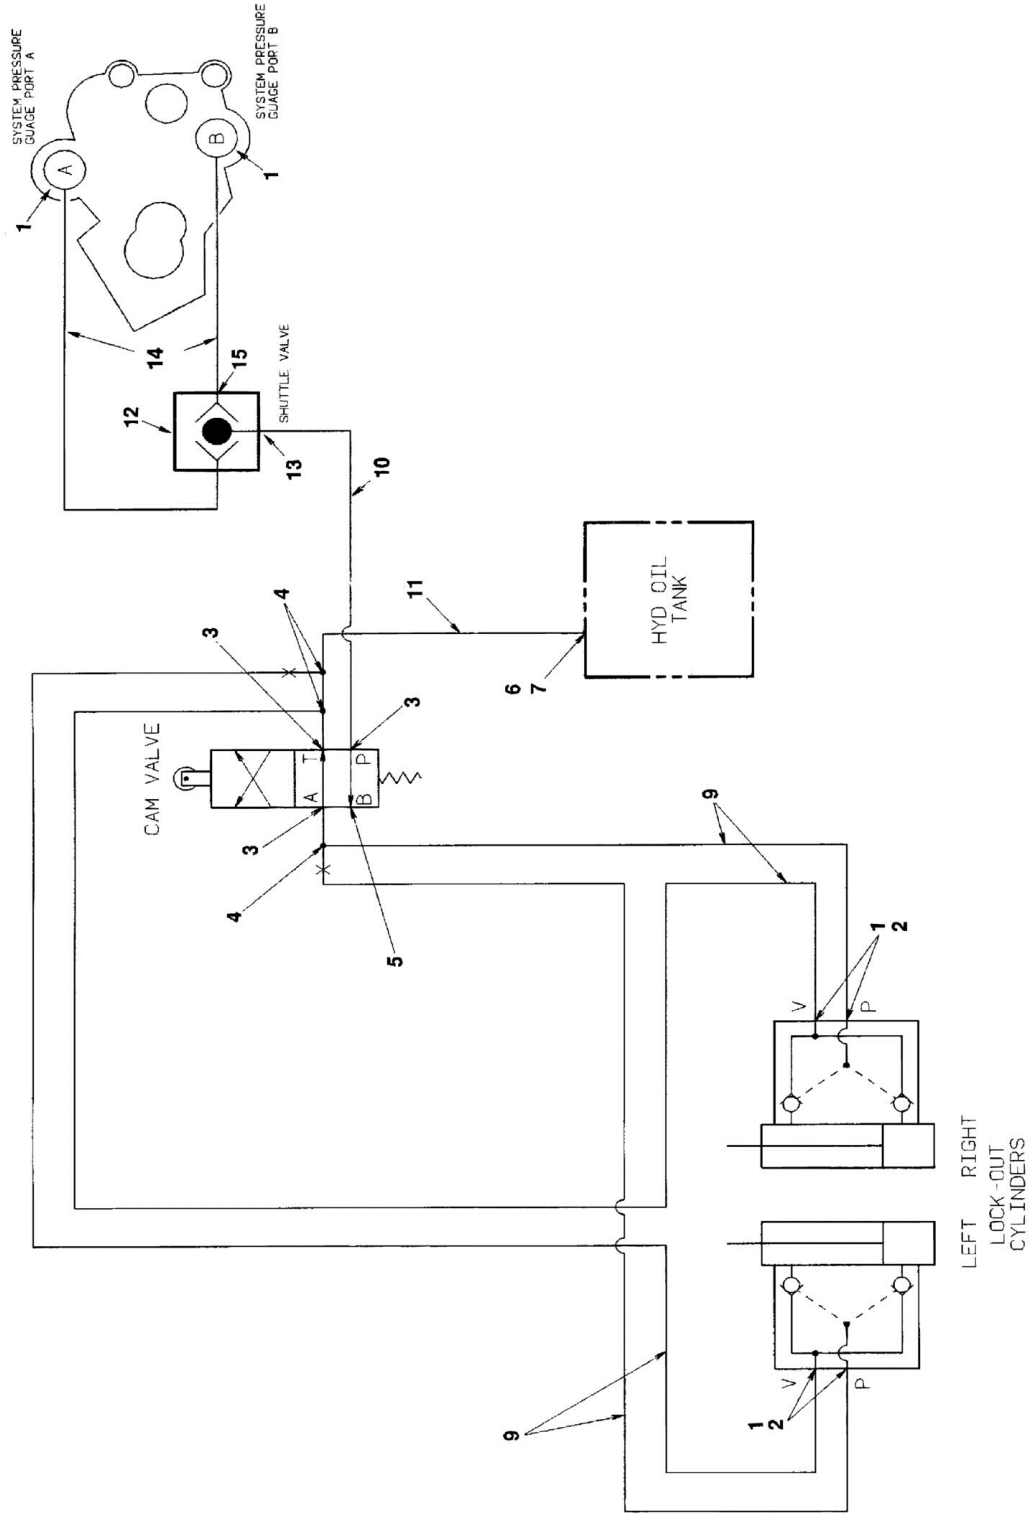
SYSTEM PRESSURE GUAGE PORT A

SYSTEM PRESSURE GUAGE PORT B

A

B

1

1

14

15

12

SHUTTLE VALVE

13

10

HYD OIL TANK

11

6
7

4

3

3

CAM VALVE

T

P

A

B

3

4

5

9

1
2

V

P

LEFT RIGHT
LOCK-OUT
CYLINDERS

V

P

1
2

9